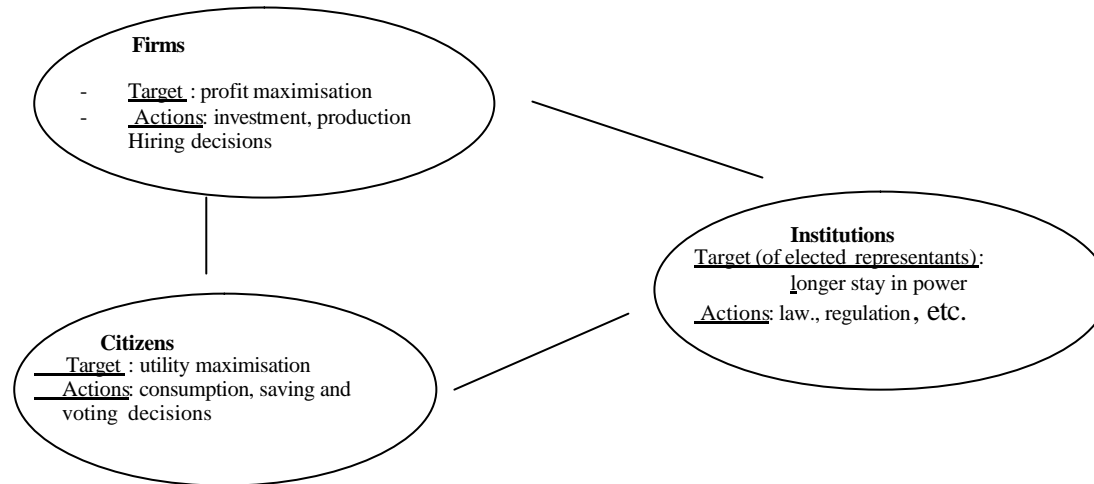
Firms

- Target : profit maximisation
- Actions: investment, production Hiring decisions

Institutions
Target (of elected representants): longer stay in power
Actions: law., regulation, etc.

Citizens
Target : utility maximisation
Actions: consumption, saving and voting decisions